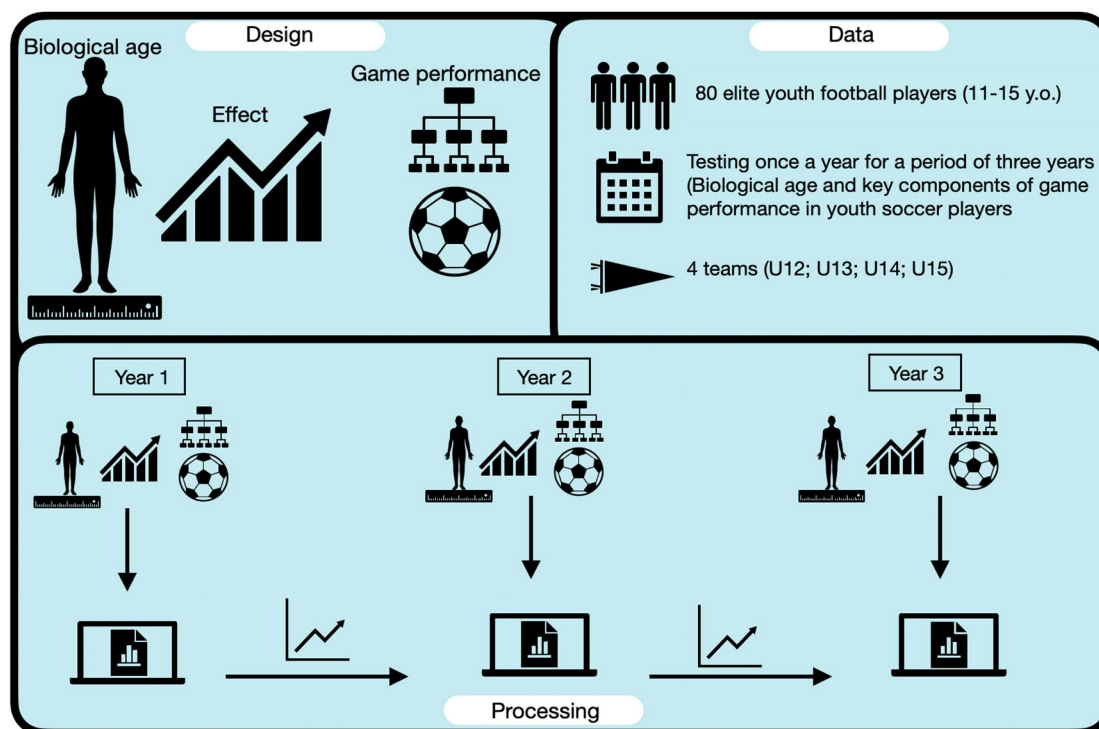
Design

Biological age

Effect

Game performance

Data

80 elite youth football players (11-15 y.o.)

Testing once a year for a period of three years (Biological age and key components of game performance in youth soccer players

4 teams (U12; U13; U14; U15)

Year 1

Year 2

Year 3

Processing